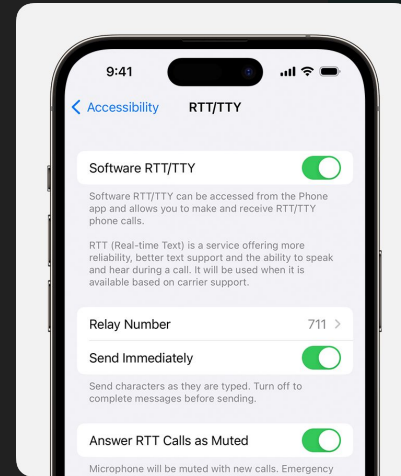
9:41

Accessibility RTT/TTY

Software RTT/TTY

Software RTT/TTY can be accessed from the Phone app and allows you to make and receive RTT/TTY phone calls.

RTT (Real-time Text) is a service offering more reliability, better text support and the ability to speak and hear during a call. It will be used when it is available based on carrier support.

Relay Number 711

Send Immediately

Send characters as they are typed. Turn off to complete messages before sending.

Answer RTT Calls as Muted

Microphone will be muted with new calls. Emergency